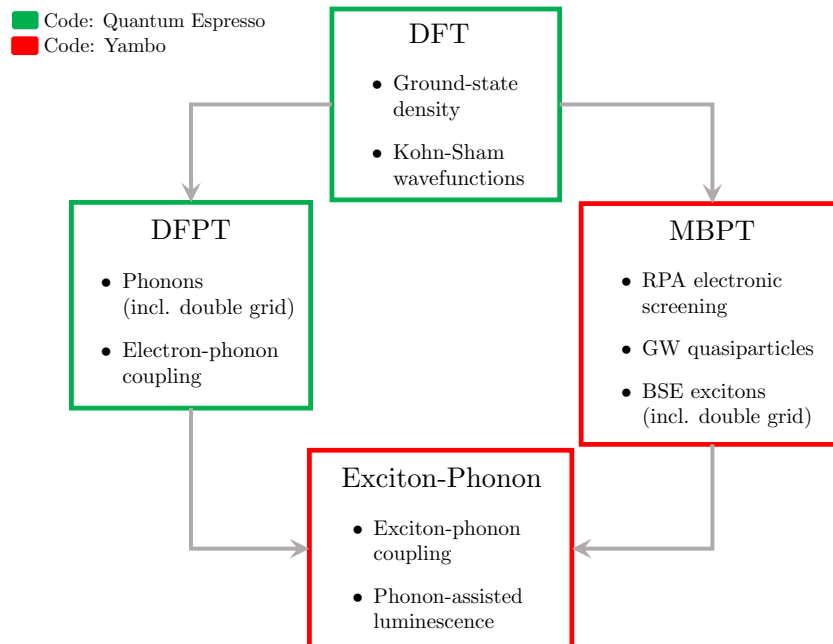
Code: Quantum Espresso
Code: Yambo

DFT
• Ground-state density
• Kohn-Sham wavefunctions

DFPT
• Phonons (incl. double grid)
• Electron-phonon coupling

MBPT
• RPA electronic screening
• GW quasiparticles
• BSE excitons (incl. double grid)

Exciton-Phonon
• Exciton-phonon coupling
• Phonon-assisted luminescence